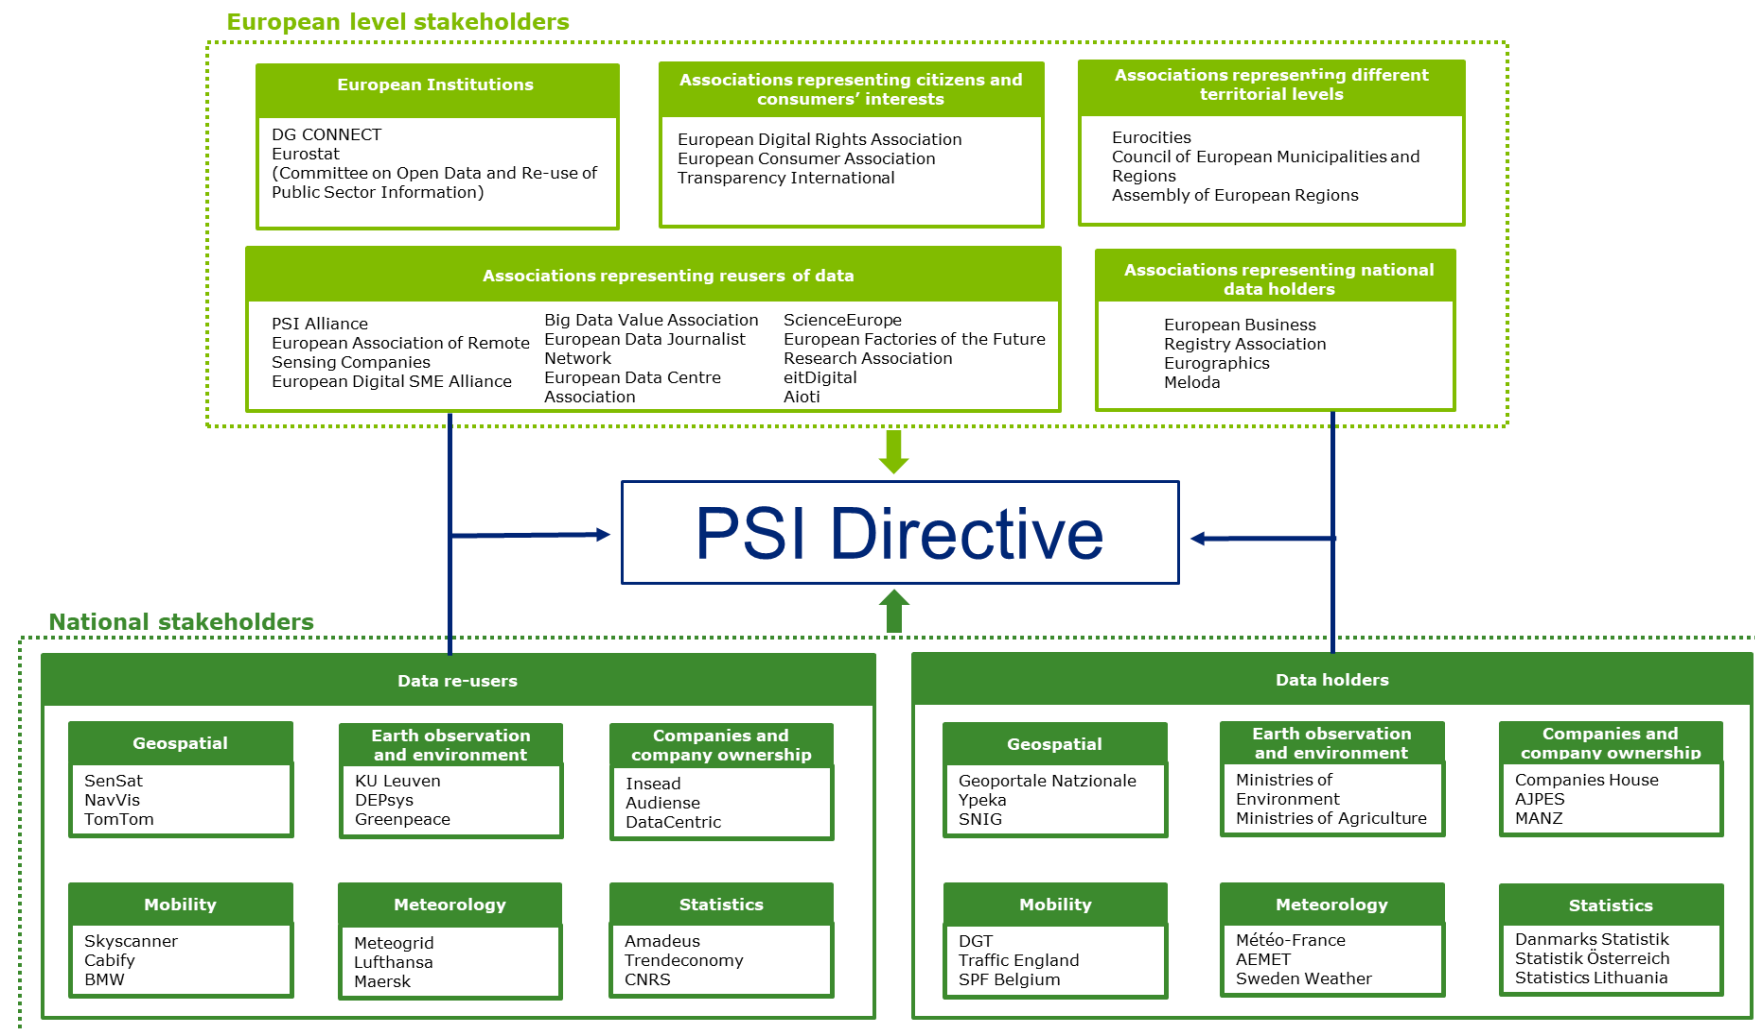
European level stakeholders

European Institutions

DG CONNECT
Eurostat
(Committee on Open Data and Re-use of Public Sector Information)

Associations representing citizens and consumers' interests

European Digital Rights Association
European Consumer Association
Transparency International

Associations representing different territorial levels

Eurocities
Council of European Municipalities and Regions
Assembly of European Regions

Associations representing reusers of data

PSI Alliance
European Association of Remote Sensing Companies
European Digital SME Alliance

Big Data Value Association
European Data Journalist Network
European Data Centre Association

ScienceEurope
European Factories of the Future Research Association
eitDigital
Aioti

Associations representing national data holders

European Business Registry Association
Eurographics
Meloda

PSI Directive

National stakeholders

Data re-users

Geospatial

SenSat
NavVis
TomTom

Earth observation and environment

KU Leuven
DEPsys
Greenpeace

Companies and company ownership

Insead
Audiense
DataCentric

Mobility

Skyscanner
Cabify
BMW

Meteorology

Meteogrid
Lufthansa
Maersk

Statistics

Amadeus
Trendeconomy
CNRS

Data holders

Geospatial

Geoportale Natzionale
Ypeka
SNIG

Earth observation and environment

Ministries of Environment
Ministries of Agriculture

Companies and company ownership

Companies House
AJPES
MANZ

Mobility

DGT
Traffic England
SPF Belgium

Meteorology

Météo-France
AEMET
Sweden Weather

Statistics

Danmarks Statistik
Statistik Österreich
Statistics Lithuania